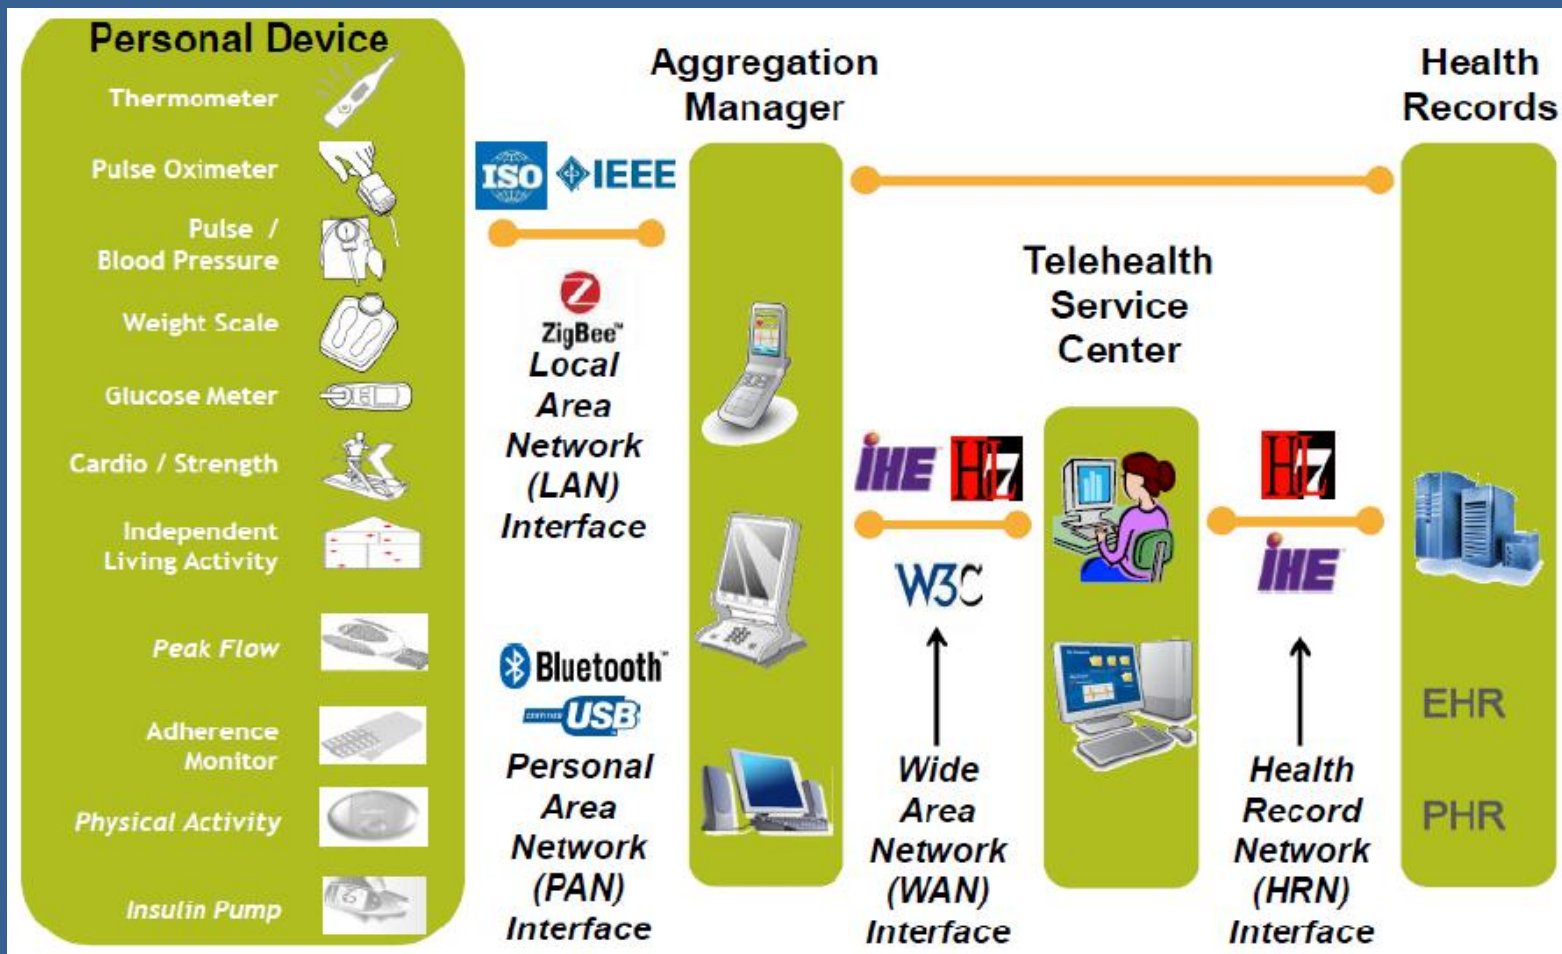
Personal Device

Thermometer

Pulse Oximeter

Pulse / Blood Pressure

Weight Scale

Glucose Meter

Cardio / Strength

Independent Living Activity

Peak Flow

Adherence Monitor

Physical Activity

Insulin Pump

ISO IEEE

ZigBee

Local Area Network (LAN) Interface

Bluetooth

USB

Personal Area Network (PAN) Interface

Aggregation Manager

IHE HL7

W3C

Wide Area Network (WAN) Interface

Telehealth Service Center

HL7

IHE

Health Record Network (HRN) Interface

Health Records

EHR

PHR